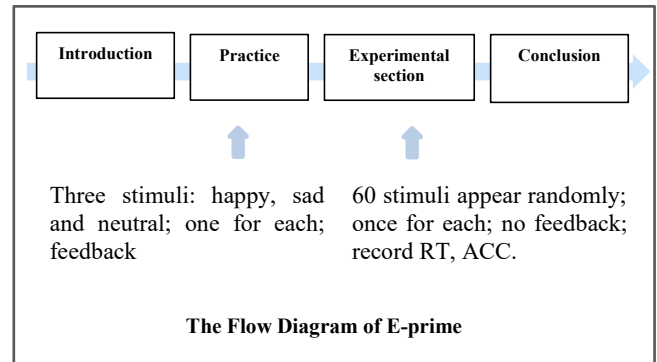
Introduction

Practice

Experimental section

Conclusion

Three stimuli: happy, sad and neutral; one for each; feedback

60 stimuli appear randomly; once for each; no feedback; record RT, ACC.

The Flow Diagram of E-prime